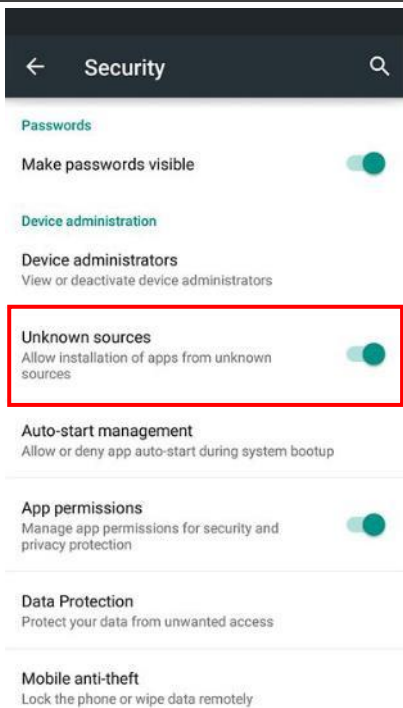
Security

Passwords

Make passwords visible

Device administration

Device administrators
View or deactivate device administrators

Unknown sources
Allow installation of apps from unknown sources

Auto-start management
Allow or deny app auto-start during system bootup

App permissions
Manage app permissions for security and privacy protection

Data Protection
Protect your data from unwanted access

Mobile anti-theft
Lock the phone or wipe data remotely